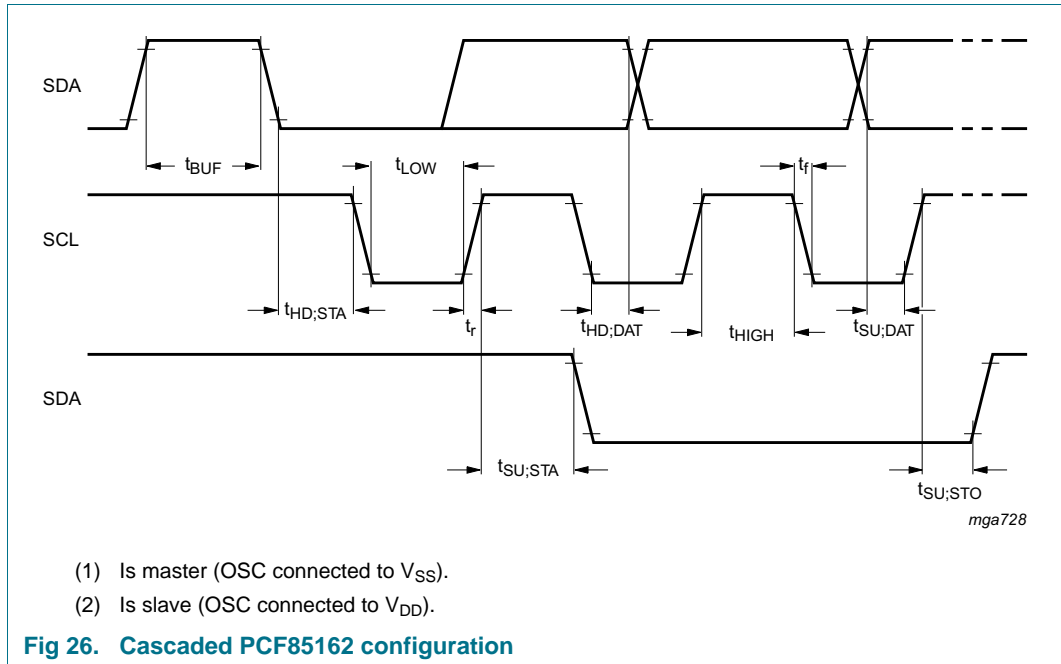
SDA

$t_{BUF}$

$t_{LOW}$

$t_f$

SCL

$t_{HD;STA}$

$t_r$

$t_{HD;DAT}$

$t_{HIGH}$

$t_{SU;DAT}$

SDA

$t_{SU;STA}$

$t_{SU;STO}$

mga728

(1) Is master (OSC connected to $V_{SS}$).

(2) Is slave (OSC connected to $V_{DD}$).

Fig 26. Cascaded PCF85162 configuration